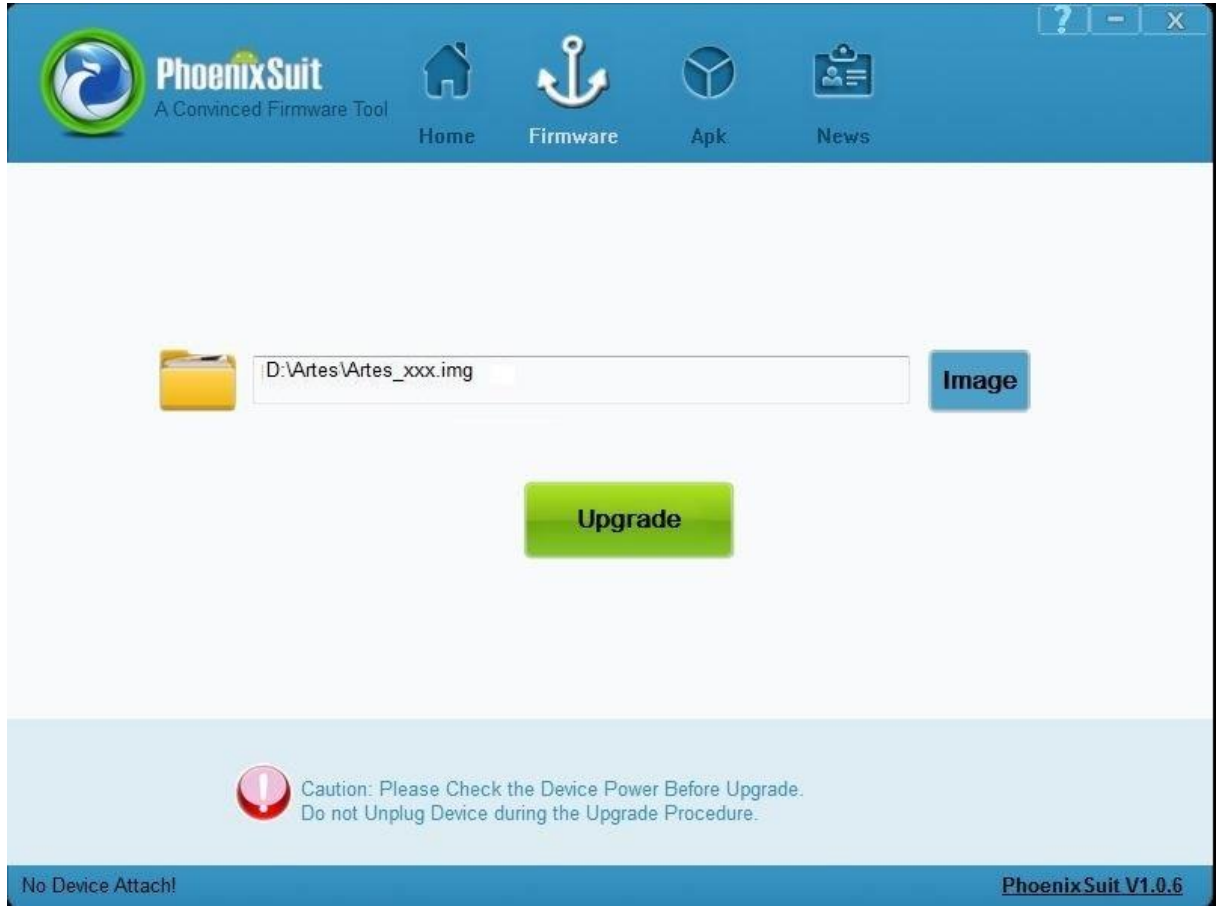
?
-
X

PhoenixSuit
A Convinced Firmware Tool

Home
Firmware
Apk
News

D:\Artes\Artes_xxx.img

Image

Upgrade

Caution: Please Check the Device Power Before Upgrade.
Do not Unplug Device during the Upgrade Procedure.

No Device Attach!

PhoenixSuit V1.0.6